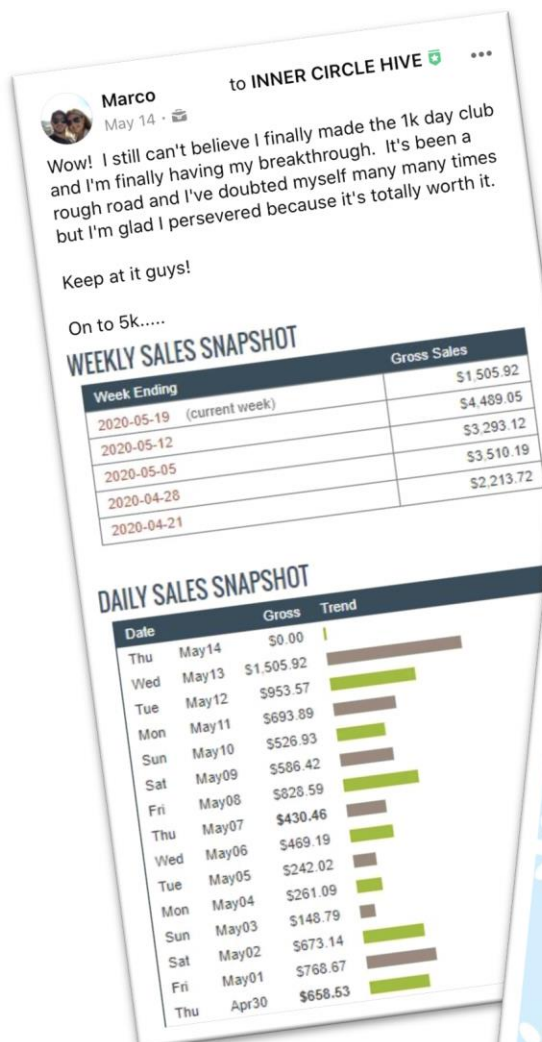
Marco to INNER CIRCLE HIVE
May 14 ·

Wow! I still can't believe I finally made the 1k day club and I'm finally having my breakthrough. It's been a rough road and I've doubted myself many many times but I'm glad I persevered because it's totally worth it.

Keep at it guys!

On to 5k.....

WEEKLY SALES SNAPSHOT

| Week Ending | Gross Sales |
|---|---|
| 2020-05-19 (current week) | $1,505.92 |
| 2020-05-12 | $4,489.05 |
| 2020-05-05 | $3,293.12 |
| 2020-04-28 | $3,510.19 |
| 2020-04-21 | $2,213.72 |

DAILY SALES SNAPSHOT

| Date | | Gross | Trend |
|---|---|---|---|
| Thu | May14 | $0.00 | |
| Wed | May13 | $1,505.92 | |
| Tue | May12 | $953.57 | |
| Mon | May11 | $693.89 | |
| Sun | May10 | $526.93 | |
| Sat | May09 | $586.42 | |
| Fri | May08 | $828.59 | |
| Thu | May07 | $430.46 | |
| Wed | May06 | $469.19 | |
| Tue | May05 | $242.02 | |
| Mon | May04 | $261.09 | |
| Sun | May03 | $148.79 | |
| Sat | May02 | $673.14 | |
| Fri | May01 | $768.67 | |
| Thu | Apr30 | $658.53 | |